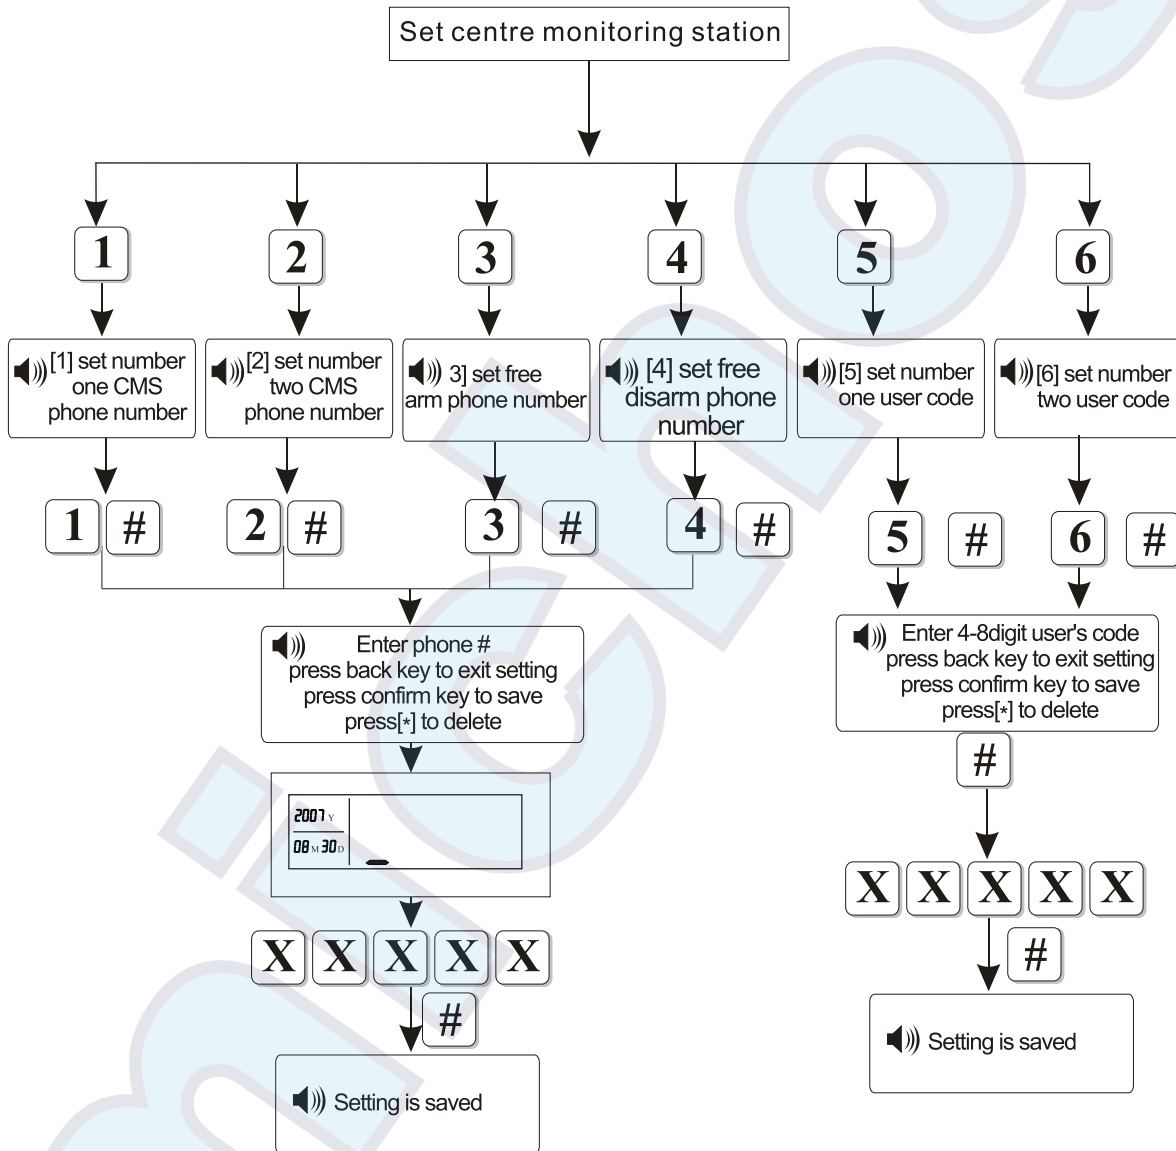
Set centre monitoring station

1

2

3

4

5

6

[1] set number one CMS phone number

[2] set number two CMS phone number

3] set free arm phone number

[4] set free disarm phone number

[5] set number one user code

[6] set number two user code

1 #

2 #

3 #

4 #

5 #

6 #

Enter phone #
press back key to exit setting
press confirm key to save
press[*] to delete

2007 Y
08 M 30 D

X X X X X

#

Setting is saved

Enter 4-8digit user's code
press back key to exit setting
press confirm key to save
press[*] to delete

#

X X X X X

#

Setting is saved